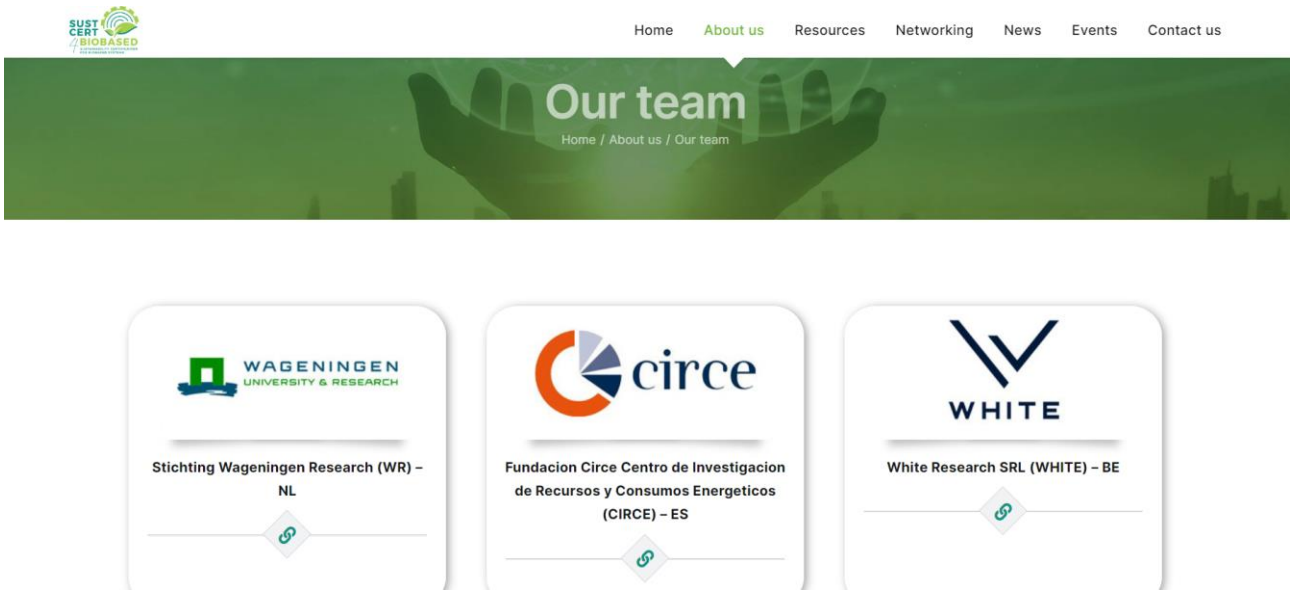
SUST CERT 4 BIOBASED

Home About us Resources Networking News Events Contact us

Our team

Home / About us / Our team

WAGENINGEN UNIVERSITY & RESEARCH

Stichting Wageningen Research (WR) – NL

circe

Fundacion Circe Centro de Investigacion de Recursos y Consumos Energeticos (CIRCE) – ES

WHITE

White Research SRL (WHITE) – BE